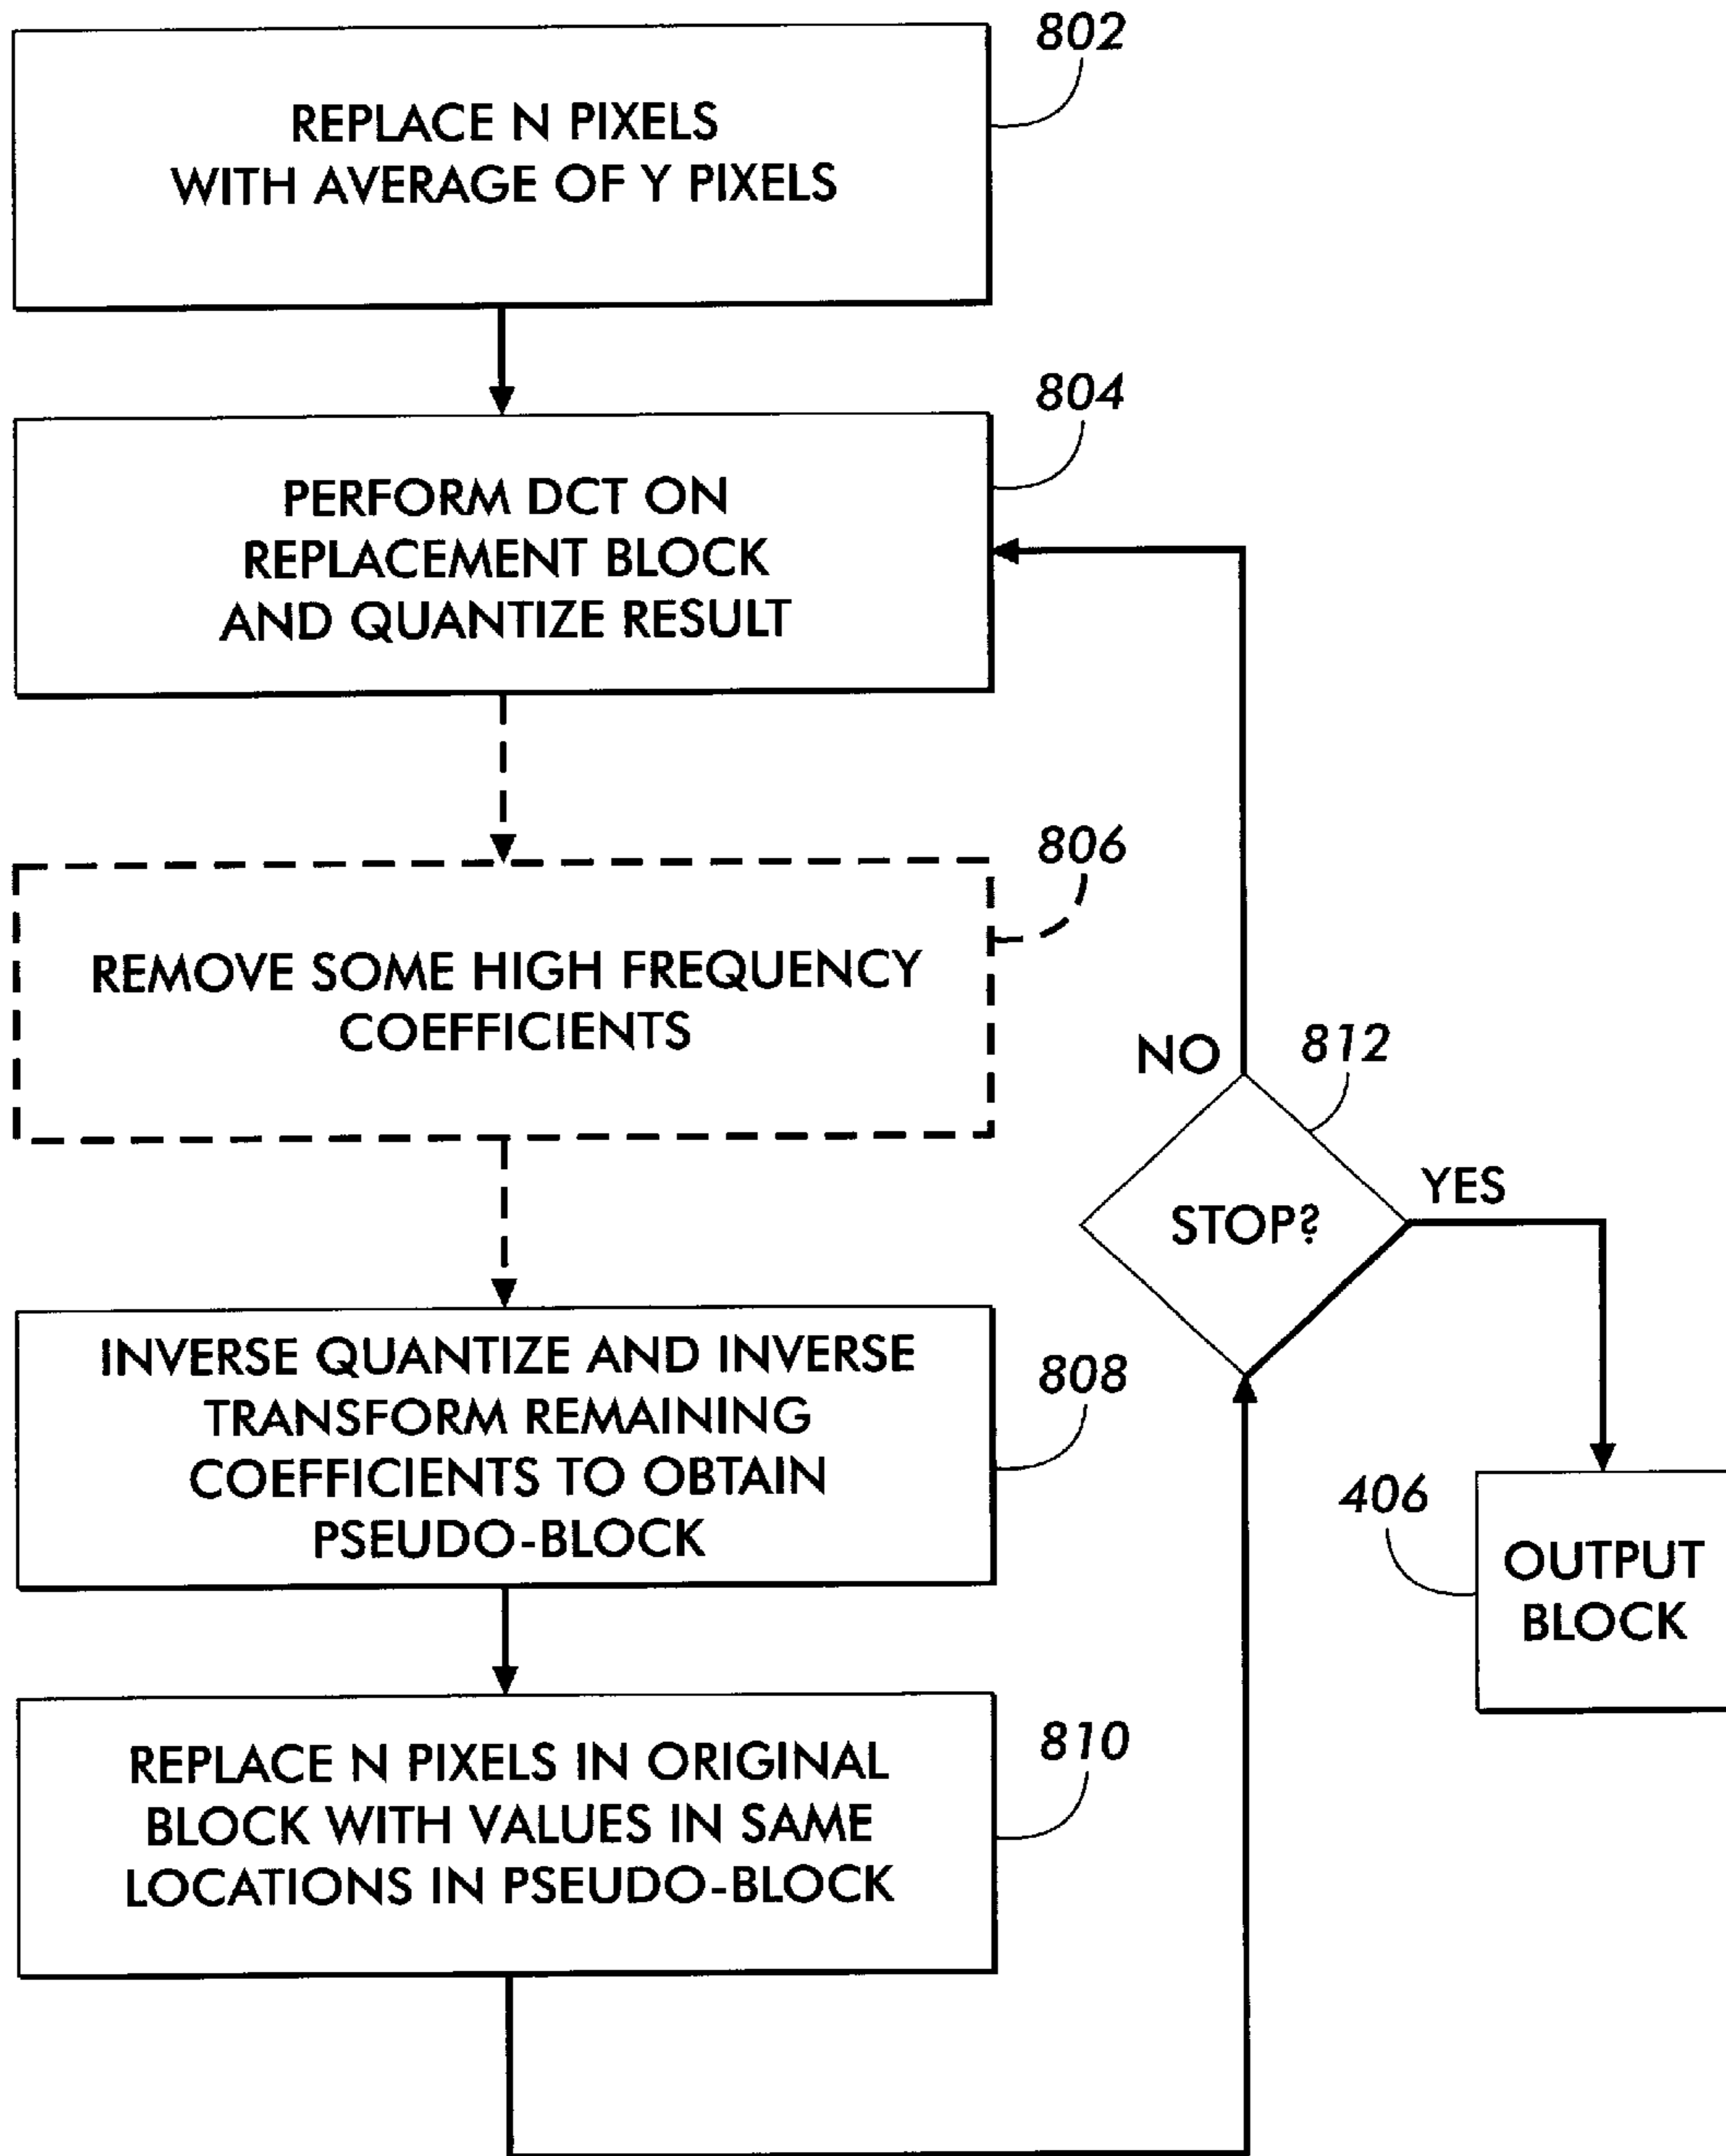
802

REPLACE N PIXELS WITH AVERAGE OF Y PIXELS

804

PERFORM DCT ON REPLACEMENT BLOCK AND QUANTIZE RESULT

806

REMOVE SOME HIGH FREQUENCY COEFFICIENTS

NO

812

STOP?

YES

808

INVERSE QUANTIZE AND INVERSE TRANSFORM REMAINING COEFFICIENTS TO OBTAIN PSEUDO-BLOCK

406

OUTPUT BLOCK

810

REPLACE N PIXELS IN ORIGINAL BLOCK WITH VALUES IN SAME LOCATIONS IN PSEUDO-BLOCK